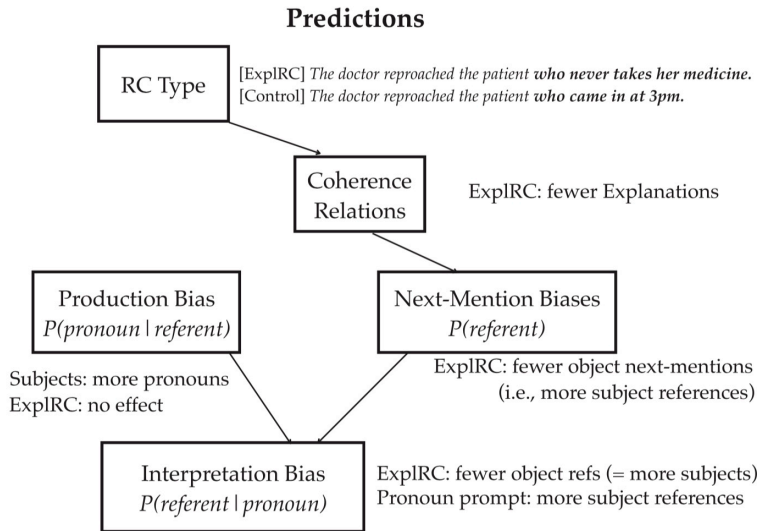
**Predictions**

RC Type

[ExplRC] *The doctor reproached the patient* ***who never takes her medicine.***
[Control] *The doctor reproached the patient* ***who came in at 3pm.***

Coherence Relations

ExplRC: fewer Explanations

Production Bias
*P(pronoun | referent)*

Subjects: more pronouns
ExplRC: no effect

Next-Mention Biases
*P(referent)*

ExplRC: fewer object next-mentions
(i.e., more subject references)

Interpretation Bias
*P(referent | pronoun)*

ExplRC: fewer object refs (= more subjects)
Pronoun prompt: more subject references